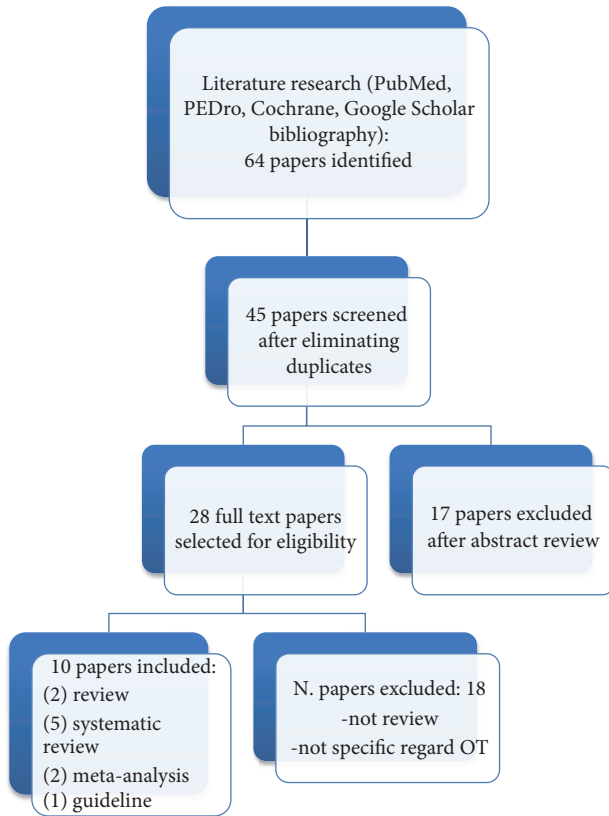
Literature research (PubMed, PEDro, Cochrane, Google Scholar bibliography):
64 papers identified

45 papers screened after eliminating duplicates

28 full text papers selected for eligibility

17 papers excluded after abstract review

10 papers included:
(2) review
(5) systematic review
(2) meta-analysis
(1) guideline

N. papers excluded: 18
-not review
-not specific regard OT